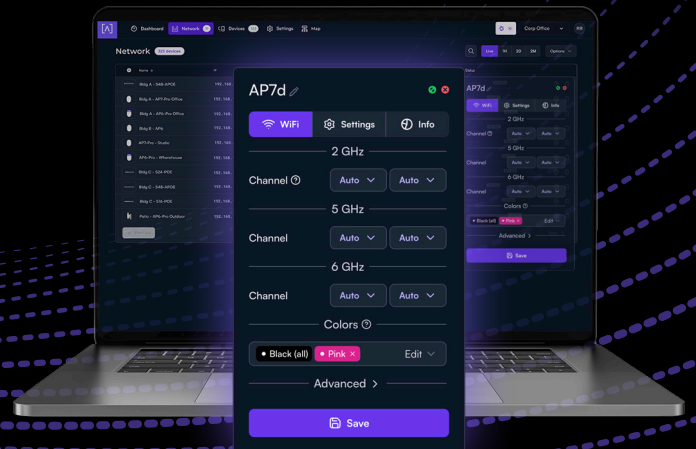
Dashboard Network Devices Settings Map

Corp Office

RR

Network

Live 1H 1D 1M Options

Name

Bldg A - 548-APOE

Bldg A - AP7-Pro-Office

Bldg A - AP6-Pro-Office

Bldg B - AP6

AP7-Pro - Studio

AP6-Pro - Warehouse

Bldg C - 548-APOE

Bldg C - 524-POE

Bldg C - 516-POE

Patio - AP6-Pro-Outdoor

AP7d

WiFi Settings Info

2 GHz

Channel Auto Auto

5 GHz

Channel Auto Auto

6 GHz

Channel Auto Auto

Colors

Black (all) Pink × Edit

Advanced >

Save